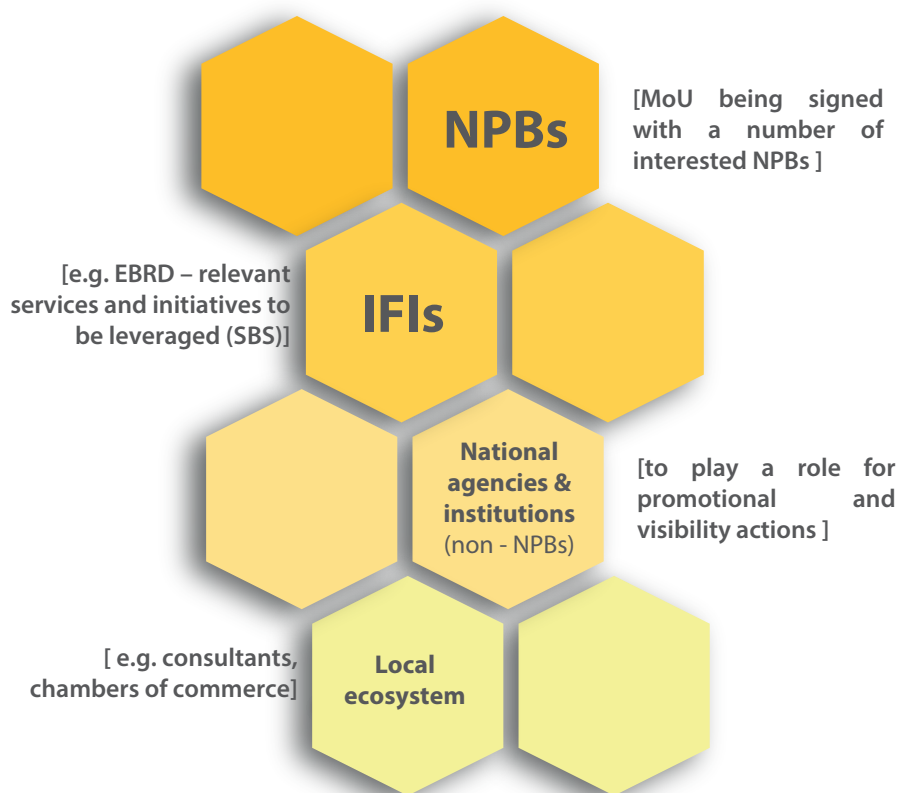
NPBs

[MoU being signed with a number of interested NPBs ]

[e.g. EBRD – relevant services and initiatives to be leveraged (SBS)]

IFIs

National agencies & institutions (non - NPBs)

[to play a role for promotional and visibility actions ]

[ e.g. consultants, chambers of commerce]

Local ecosystem